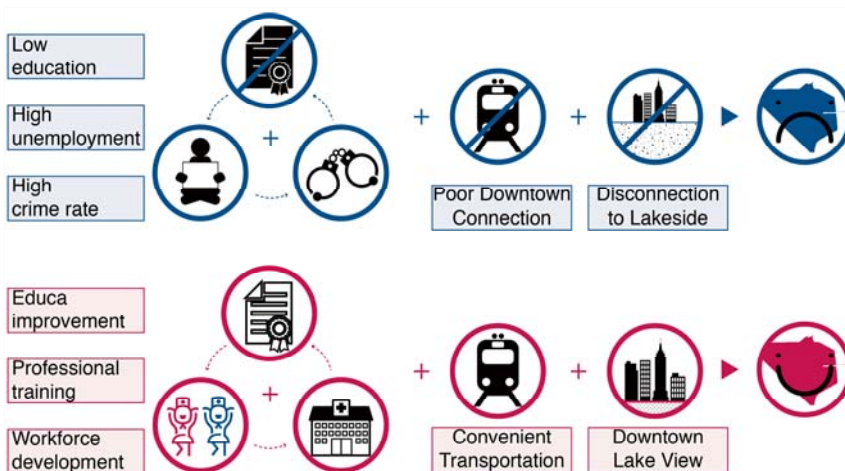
Low education

High unemployment

High crime rate

+

+

+

Poor Downtown Connection

Disconnection to Lakeside

Educa improvement

Professional training

Workforce development

+

+

+

Convenient Transportation

Downtown Lake View